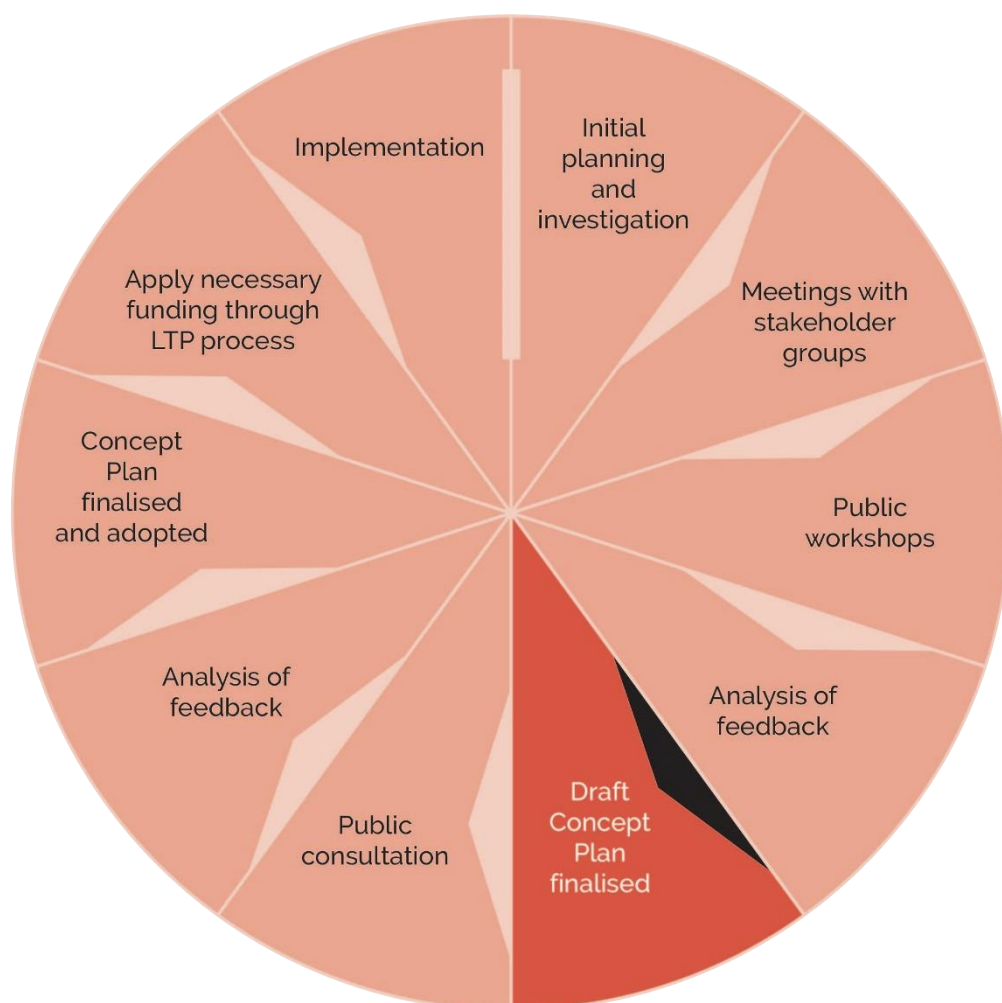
Initial planning and investigation

Meetings with stakeholder groups

Public workshops

Analysis of feedback

Draft Concept Plan finalised

Public consultation

Analysis of feedback

Concept Plan finalised and adopted

Apply necessary funding through LTP process

Implementation